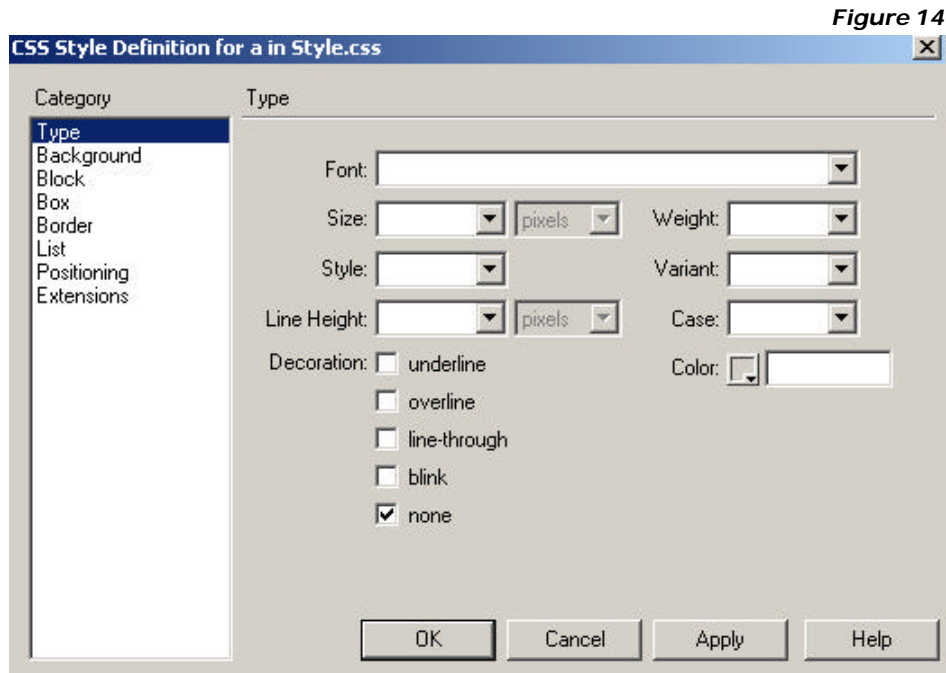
Figure 14

CSS Style Definition for a in Style.css

Category

Type
Background
Block
Box
Border
List
Positioning
Extensions

Type

Font:

Size: pixels

Weight:

Style:

Variant:

Line Height: pixels

Case:

Decoration: underline

overline

line-through

blink

none

Color:

OK

Cancel

Apply

Help